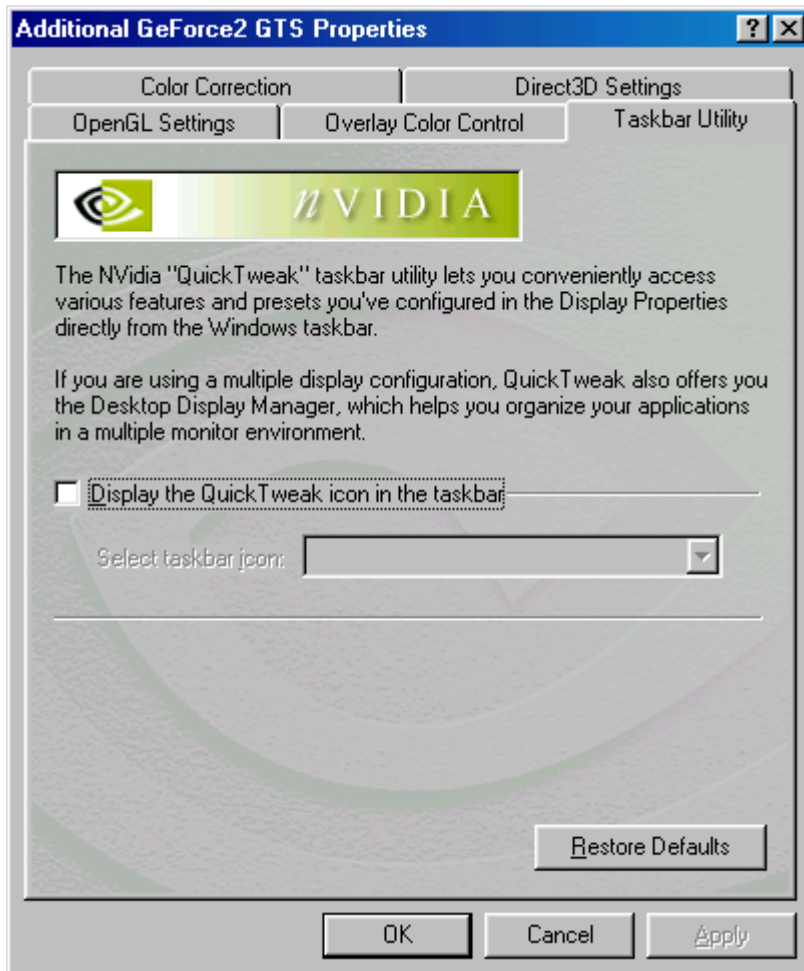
Additional GeForce2 GTS Properties

? X

Color Correction

Direct3D Settings

OpenGL Settings

Overlay Color Control

Taskbar Utility

nVIDIA

The NVidia "QuickTweak" taskbar utility lets you conveniently access various features and presets you've configured in the Display Properties directly from the Windows taskbar.

If you are using a multiple display configuration, QuickTweak also offers you the Desktop Display Manager, which helps you organize your applications in a multiple monitor environment.

Display the QuickTweak icon in the taskbar

Select taskbar icon:

Restore Defaults

OK

Cancel

Apply